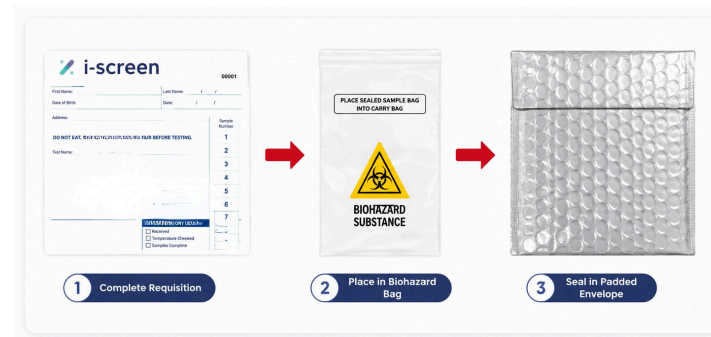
i-screen

00001

First Name:

Last Name: / /

Date of Birth:

Date: / /

Address:

Sample Number

DO NOT EAT, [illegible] BEFORE TESTING.

Test Name:

1
2
3
4
5
6
7

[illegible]

Received

Temperature Checked

Samples Complete

PLACE SEALED SAMPLE BAG INTO CARRY BAG

BIOHAZARD SUBSTANCE

1 Complete Requisition

2 Place in Biohazard Bag

3 Seal in Padded Envelope